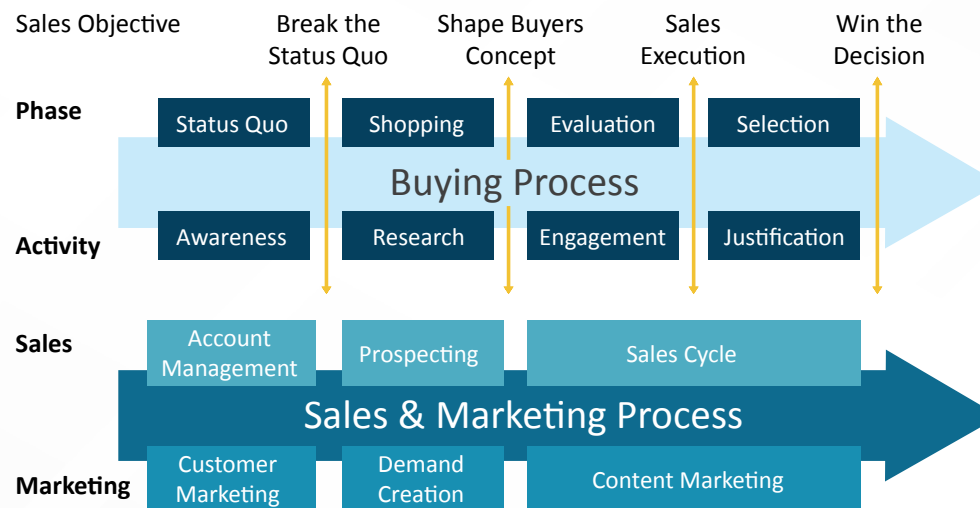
Sales Objective

Break the Status Quo

Shape Buyers Concept

Sales Execution

Win the Decision

Phase

Status Quo

Shopping

Evaluation

Selection

Buying Process

Activity

Awareness

Research

Engagement

Justification

Sales

Account Management

Prospecting

Sales Cycle

Sales & Marketing Process

Marketing

Customer Marketing

Demand Creation

Content Marketing